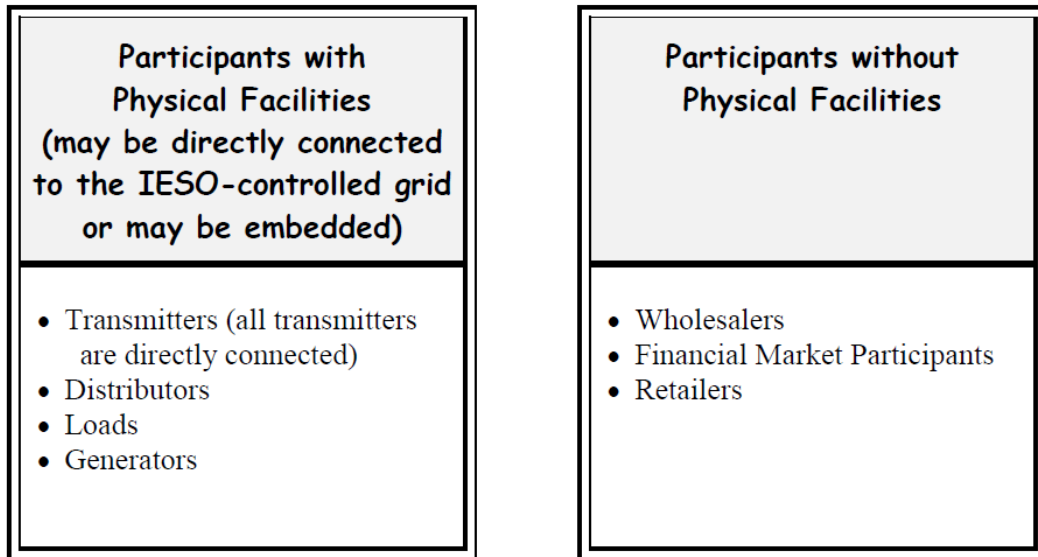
Participants with Physical Facilities (may be directly connected to the IESO-controlled grid or may be embedded)

- Transmitters (all transmitters are directly connected)
- Distributors
- Loads
- Generators

Participants without Physical Facilities

- Wholesalers
- Financial Market Participants
- Retailers